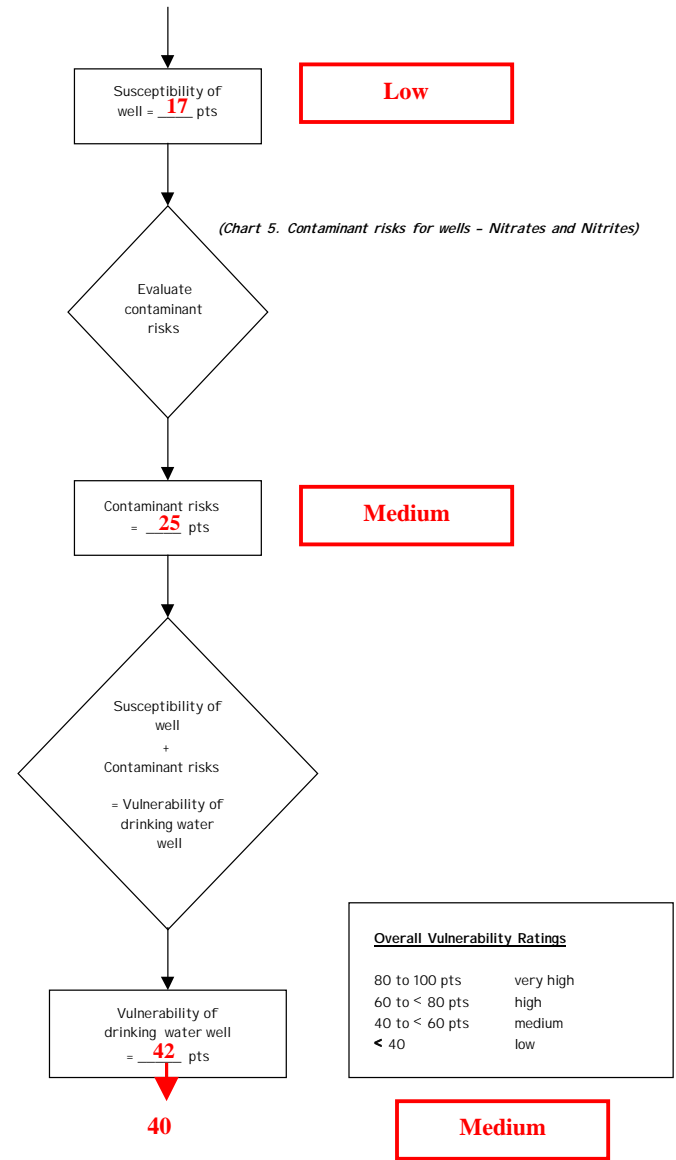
Susceptibility of well = 17 pts

Low

(Chart 5. Contaminant risks for wells – Nitrates and Nitrites)

Evaluate contaminant risks

Contaminant risks = 25 pts

Medium

Susceptibility of well + Contaminant risks = Vulnerability of drinking water well

Vulnerability of drinking water well = 42 pts

40

Overall Vulnerability Ratings

| | |
|---|---|
| 80 to 100 pts | very high |
| 60 to < 80 pts | high |
| 40 to < 60 pts | medium |
| < 40 | low |

Medium